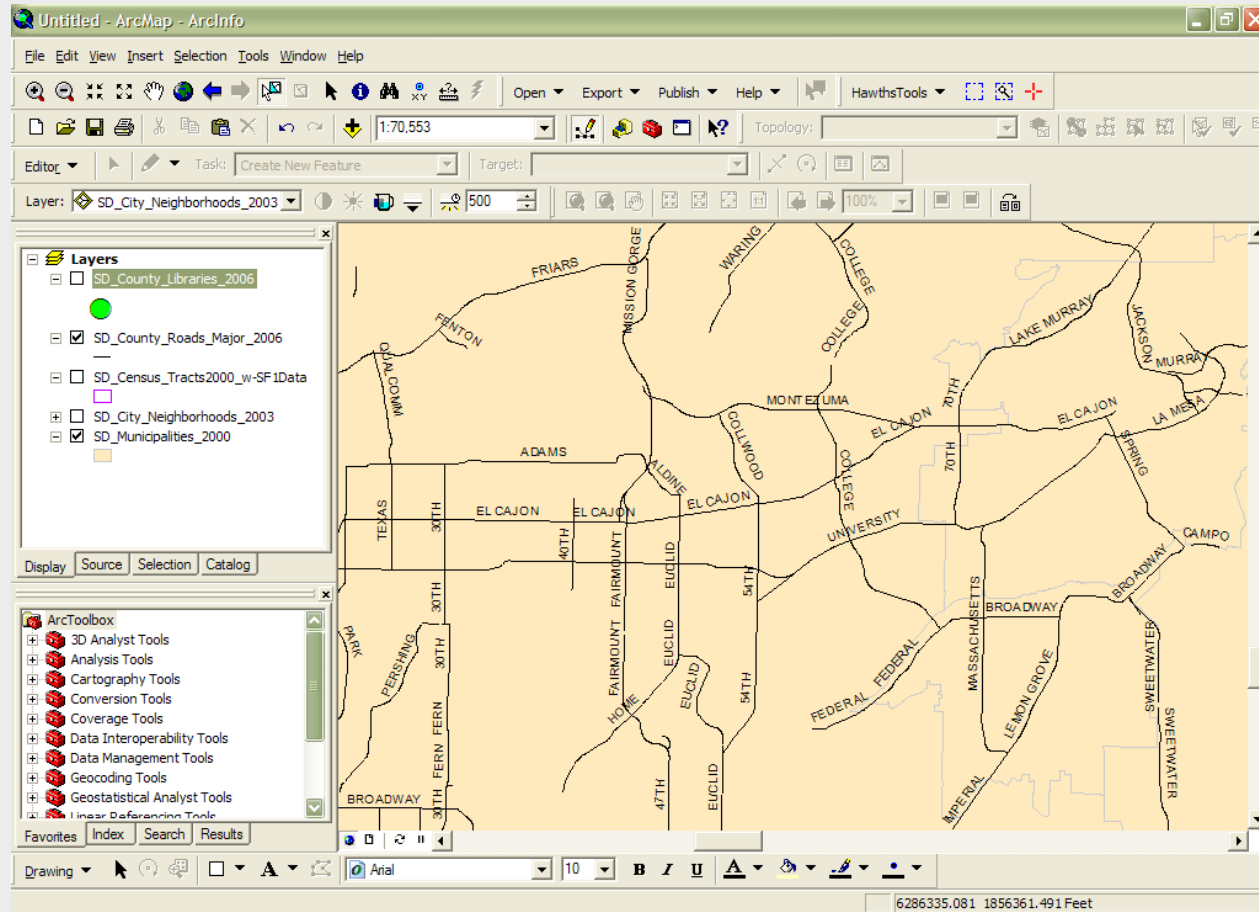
Untitled - ArcMap - ArcInfo

File Edit View Insert Selection Tools Window Help

Open Export Publish Help HawthsTools

1:70,553

Topology:

Editor Task: Create New Feature Target:

Layer: SD_City_Neighborhoods_2003 500 100%

Layers
SD_County_Libraries_2006
SD_County_Roads_Major_2006
SD_Census_Tracts2000_w-SF1Data
SD_City_Neighborhoods_2003
SD_Municipalities_2000

Display Source Selection Catalog

ArcToolbox
3D Analyst Tools
Analysis Tools
Cartography Tools
Conversion Tools
Coverage Tools
Data Interoperability Tools
Data Management Tools
Geocoding Tools
Geostatistical Analyst Tools
Linear Referencing Tools

Favorites Index Search Results

FRIARS
MISSION GORGE
WARING
COLLEGE
FENTON
COLLEGE
LAKE MURRAY
JACKSON
MURRAY
QUALCOMM
MONTEZUMA
70TH
EL CAJON
EL CAJON
LA MESA
COLLWOOD
ADAMS
ALDINE
COLLEGE
70TH
SPRING
TEXAS
30TH
EL CAJON
EL CAJON
EL CAJON
40TH
FAIRMOUNT
EUCLID
UNIVERSITY
CAMPO
54TH
BROADWAY
MASSACHUSETTS
BROADWAY
PARK
30TH
PERSHING
30TH
FAIRMOUNT
EUCLID
FEDERAL
FEDERAL
LEMON GROVE
SWEETWATER
HOME
EUCLID
54TH
SWEETWATER
FERN
FERN
BROADWAY
30TH
47TH
EUCLID
IMPERIAL

Drawing Arial 10 B I U

6286335.081 1856361.491 Feet